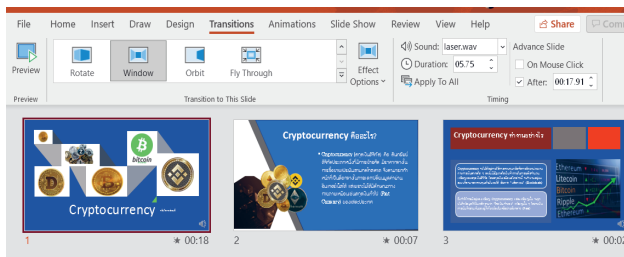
File Home Insert Draw Design Transitions Animations Slide Show Review View Help Share Comm

Preview

Preview

Rotate Window Orbit Fly Through

Effect Options

Transition to This Slide

Sound: laser.wav

Duration: 05.75

Apply To All

Advance Slide

On Mouse Click

After: 00:17.91

Timing

bitcoin

Cryptocurrency

1 ★ 00:18

Cryptocurrency คืออะไร?

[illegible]

2 ★ 00:07

Cryptocurrency ทำงานอย่างไร

Ethereum
Litecoin
Bitcoin
Ripple
Ethereum

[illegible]

3 ★ 00:0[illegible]